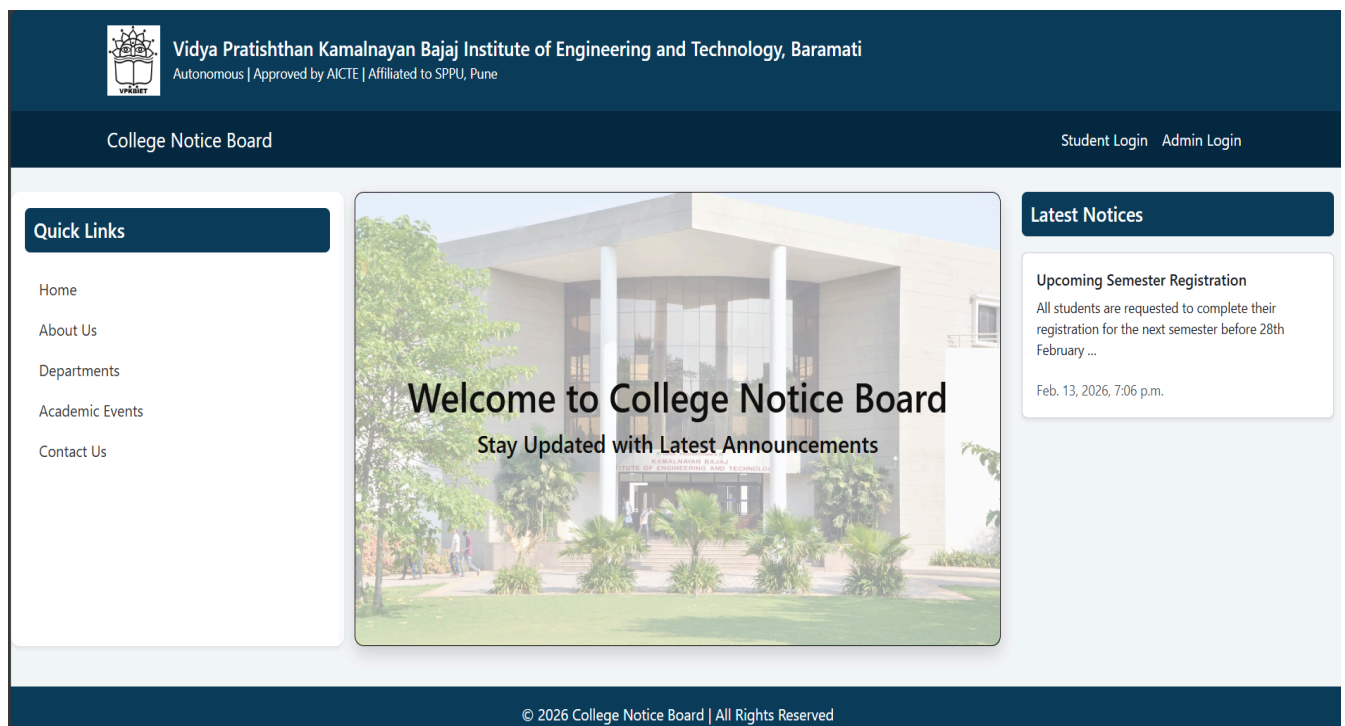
VPKBIET

Vidya Pratishthan Kamalnayan Bajaj Institute of Engineering and Technology, Baramati
Autonomous | Approved by AICTE | Affiliated to SPPU, Pune

College Notice Board

Student Login Admin Login

Quick Links

Home

About Us

Departments

Academic Events

Contact Us

KAMALNAYAN BAJAJ
INSTITUTE OF ENGINEERING AND TECHNOLOGY

Welcome to College Notice Board

Stay Updated with Latest Announcements

Latest Notices

Upcoming Semester Registration

All students are requested to complete their registration for the next semester before 28th February ...

Feb. 13, 2026, 7:06 p.m.

© 2026 College Notice Board | All Rights Reserved